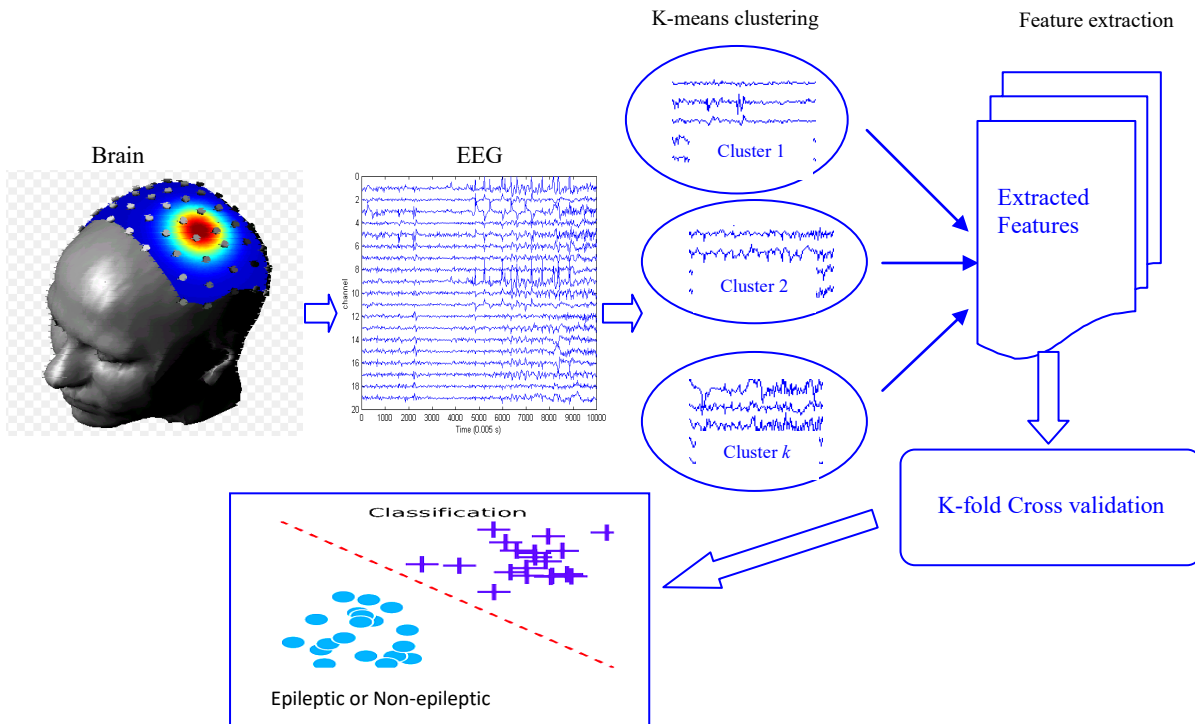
K-means clustering

Feature extraction

Brain

EEG

0
2
4
6
8
10
12
14
16
18
20

channel

0 1000 2000 3000 4000 5000 6000 7000 8000 9000 10000

Time (0.005 s)

Cluster 1

Cluster 2

Cluster $k$

Extracted Features

K-fold Cross validation

Classification

Epileptic or Non-epileptic